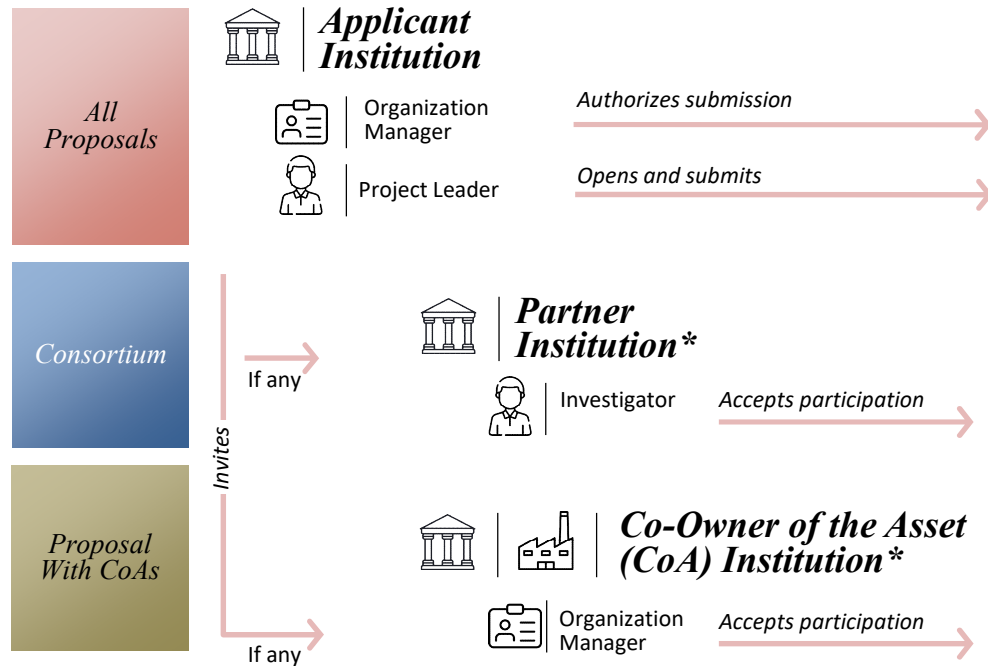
All Proposals

Applicant Institution

Organization Manager

Authorizes submission

Project Leader

Opens and submits

Consortium

Invites

If any

Partner Institution*

Investigator

Accepts participation

Proposal With CoAs

Co-Owner of the Asset (CoA) Institution*

Organization Manager

Accepts participation

If any